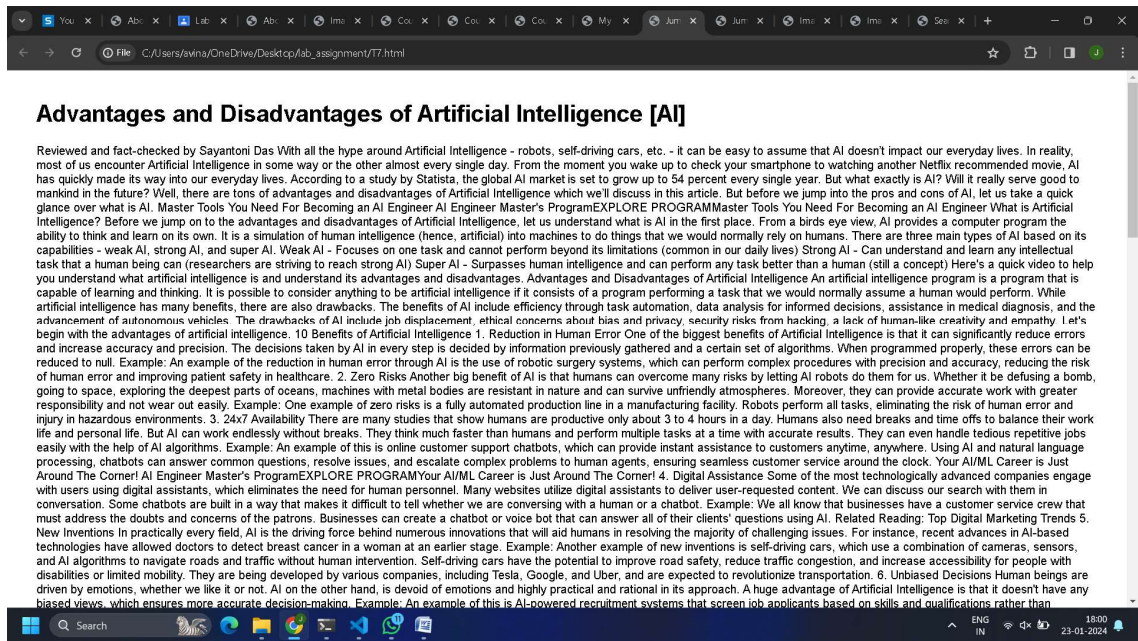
You × | Abc × | Lab × | Abc × | Ima × | Cou × | Cou × | Cou × | My × | Jum × | Jum × | Ima × | Ima × | Sea × | +

File C:/Users/avina/OneDrive/Desktop/lab_assignment/T7.html

# Advantages and Disadvantages of Artificial Intelligence [AI]

Reviewed and fact-checked by Sayantoni Das With all the hype around Artificial Intelligence - robots, self-driving cars, etc. - it can be easy to assume that AI doesn't impact our everyday lives. In reality, most of us encounter Artificial Intelligence in some way or the other almost every single day. From the moment you wake up to check your smartphone to watching another Netflix recommended movie, AI has quickly made its way into our everyday lives. According to a study by Statista, the global AI market is set to grow up to 54 percent every single year. But what exactly is AI? Will it really serve good to mankind in the future? Well, there are tons of advantages and disadvantages of Artificial Intelligence which we'll discuss in this article. But before we jump into the pros and cons of AI, let us take a quick glance over what is AI. Master Tools You Need For Becoming an AI Engineer AI Engineer Master's ProgramEXPLORE PROGRAMMaster Tools You Need For Becoming an AI Engineer What is Artificial Intelligence? Before we jump on to the advantages and disadvantages of Artificial Intelligence, let us understand what is AI in the first place. From a birds eye view, AI provides a computer program the ability to think and learn on its own. It is a simulation of human intelligence (hence, artificial) into machines to do things that we would normally rely on humans. There are three main types of AI based on its capabilities - weak AI, strong AI, and super AI. Weak AI - Focuses on one task and cannot perform beyond its limitations (common in our daily lives) Strong AI - Can understand and learn any intellectual task that a human being can (researchers are striving to reach strong AI) Super AI - Surpasses human intelligence and can perform any task better than a human (still a concept) Here's a quick video to help you understand what artificial intelligence is and understand its advantages and disadvantages. Advantages and Disadvantages of Artificial Intelligence An artificial intelligence program is a program that is capable of learning and thinking. It is possible to consider anything to be artificial intelligence if it consists of a program performing a task that we would normally assume a human would perform. While artificial intelligence has many benefits, there are also drawbacks. The benefits of AI include efficiency through task automation, data analysis for informed decisions, assistance in medical diagnosis, and the advancement of autonomous vehicles. The drawbacks of AI include job displacement, ethical concerns about bias and privacy, security risks from hacking, a lack of human-like creativity and empathy. Let's begin with the advantages of artificial intelligence. 10 Benefits of Artificial Intelligence 1. Reduction in Human Error One of the biggest benefits of Artificial Intelligence is that it can significantly reduce errors and increase accuracy and precision. The decisions taken by AI in every step is decided by information previously gathered and a certain set of algorithms. When programmed properly, these errors can be reduced to null. Example: An example of the reduction in human error through AI is the use of robotic surgery systems, which can perform complex procedures with precision and accuracy, reducing the risk of human error and improving patient safety in healthcare. 2. Zero Risks Another big benefit of AI is that humans can overcome many risks by letting AI robots do them for us. Whether it be defusing a bomb, going to space, exploring the deepest parts of oceans, machines with metal bodies are resistant in nature and can survive unfriendly atmospheres. Moreover, they can provide accurate work with greater responsibility and not wear out easily. Example: One example of zero risks is a fully automated production line in a manufacturing facility. Robots perform all tasks, eliminating the risk of human error and injury in hazardous environments. 3. 24x7 Availability There are many studies that show humans are productive only about 3 to 4 hours in a day. Humans also need breaks and time offs to balance their work life and personal life. But AI can work endlessly without breaks. They think much faster than humans and perform multiple tasks at a time with accurate results. They can even handle tedious repetitive jobs easily with the help of AI algorithms. Example: An example of this is online customer support chatbots, which can provide instant assistance to customers anytime, anywhere. Using AI and natural language processing, chatbots can answer common questions, resolve issues, and escalate complex problems to human agents, ensuring seamless customer service around the clock. Your AI/ML Career is Just Around The Corner! AI Engineer Master's ProgramEXPLORE PROGRAMYour AI/ML Career is Just Around The Corner! 4. Digital Assistance Some of the most technologically advanced companies engage with users using digital assistants, which eliminates the need for human personnel. Many websites utilize digital assistants to deliver user-requested content. We can discuss our search with them in conversation. Some chatbots are built in a way that makes it difficult to tell whether we are conversing with a human or a chatbot. Example: We all know that businesses have a customer service crew that must address the doubts and concerns of the patrons. Businesses can create a chatbot or voice bot that can answer all of their clients' questions using AI. Related Reading: Top Digital Marketing Trends 5. New Inventions In practically every field, AI is the driving force behind numerous innovations that will aid humans in resolving the majority of challenging issues. For instance, recent advances in AI-based technologies have allowed doctors to detect breast cancer in a woman at an earlier stage. Example: Another example of new inventions is self-driving cars, which use a combination of cameras, sensors, and AI algorithms to navigate roads and traffic without human intervention. Self-driving cars have the potential to improve road safety, reduce traffic congestion, and increase accessibility for people with disabilities or limited mobility. They are being developed by various companies, including Tesla, Google, and Uber, and are expected to revolutionize transportation. 6. Unbiased Decisions Human beings are driven by emotions, whether we like it or not. AI on the other hand, is devoid of emotions and highly practical and rational in its approach. A huge advantage of Artificial Intelligence is that it doesn't have any biased views, which ensures more accurate decision-making. Example: An example of this is AI-powered recruitment systems that screen job applicants based on skills and qualifications rather than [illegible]

Search

ENG IN 18:00 23-01-2024